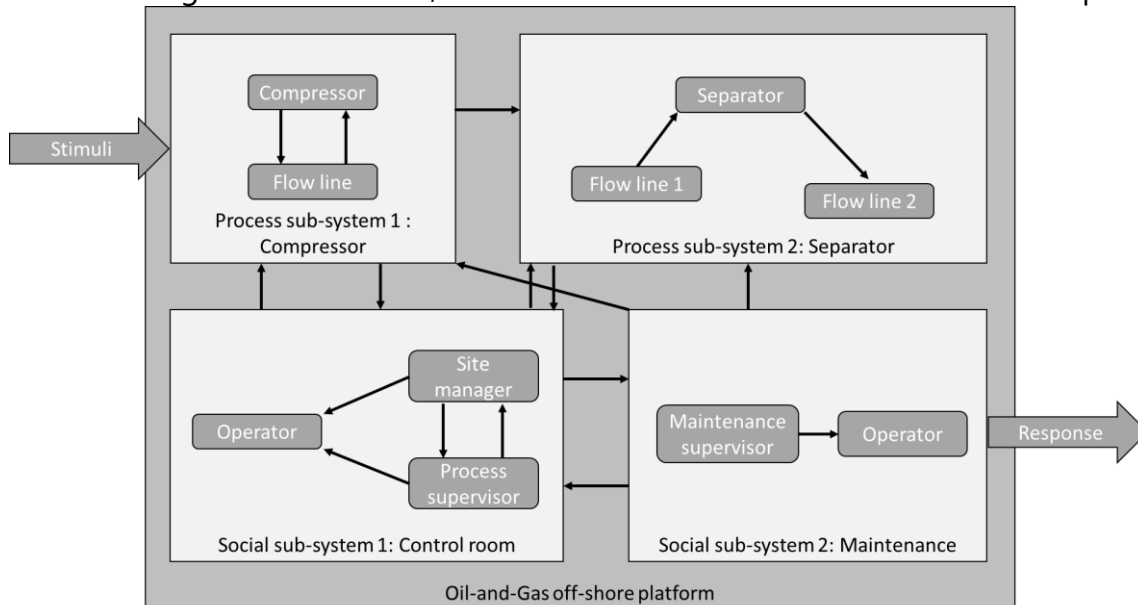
Stimuli

Compressor

Flow line

Process sub-system 1 : Compressor

Separator

Flow line 1

Flow line 2

Process sub-system 2: Separator

Site manager

Operator

Process supervisor

Social sub-system 1: Control room

Maintenance supervisor

Operator

Social sub-system 2: Maintenance

Response

Oil-and-Gas off-shore platform